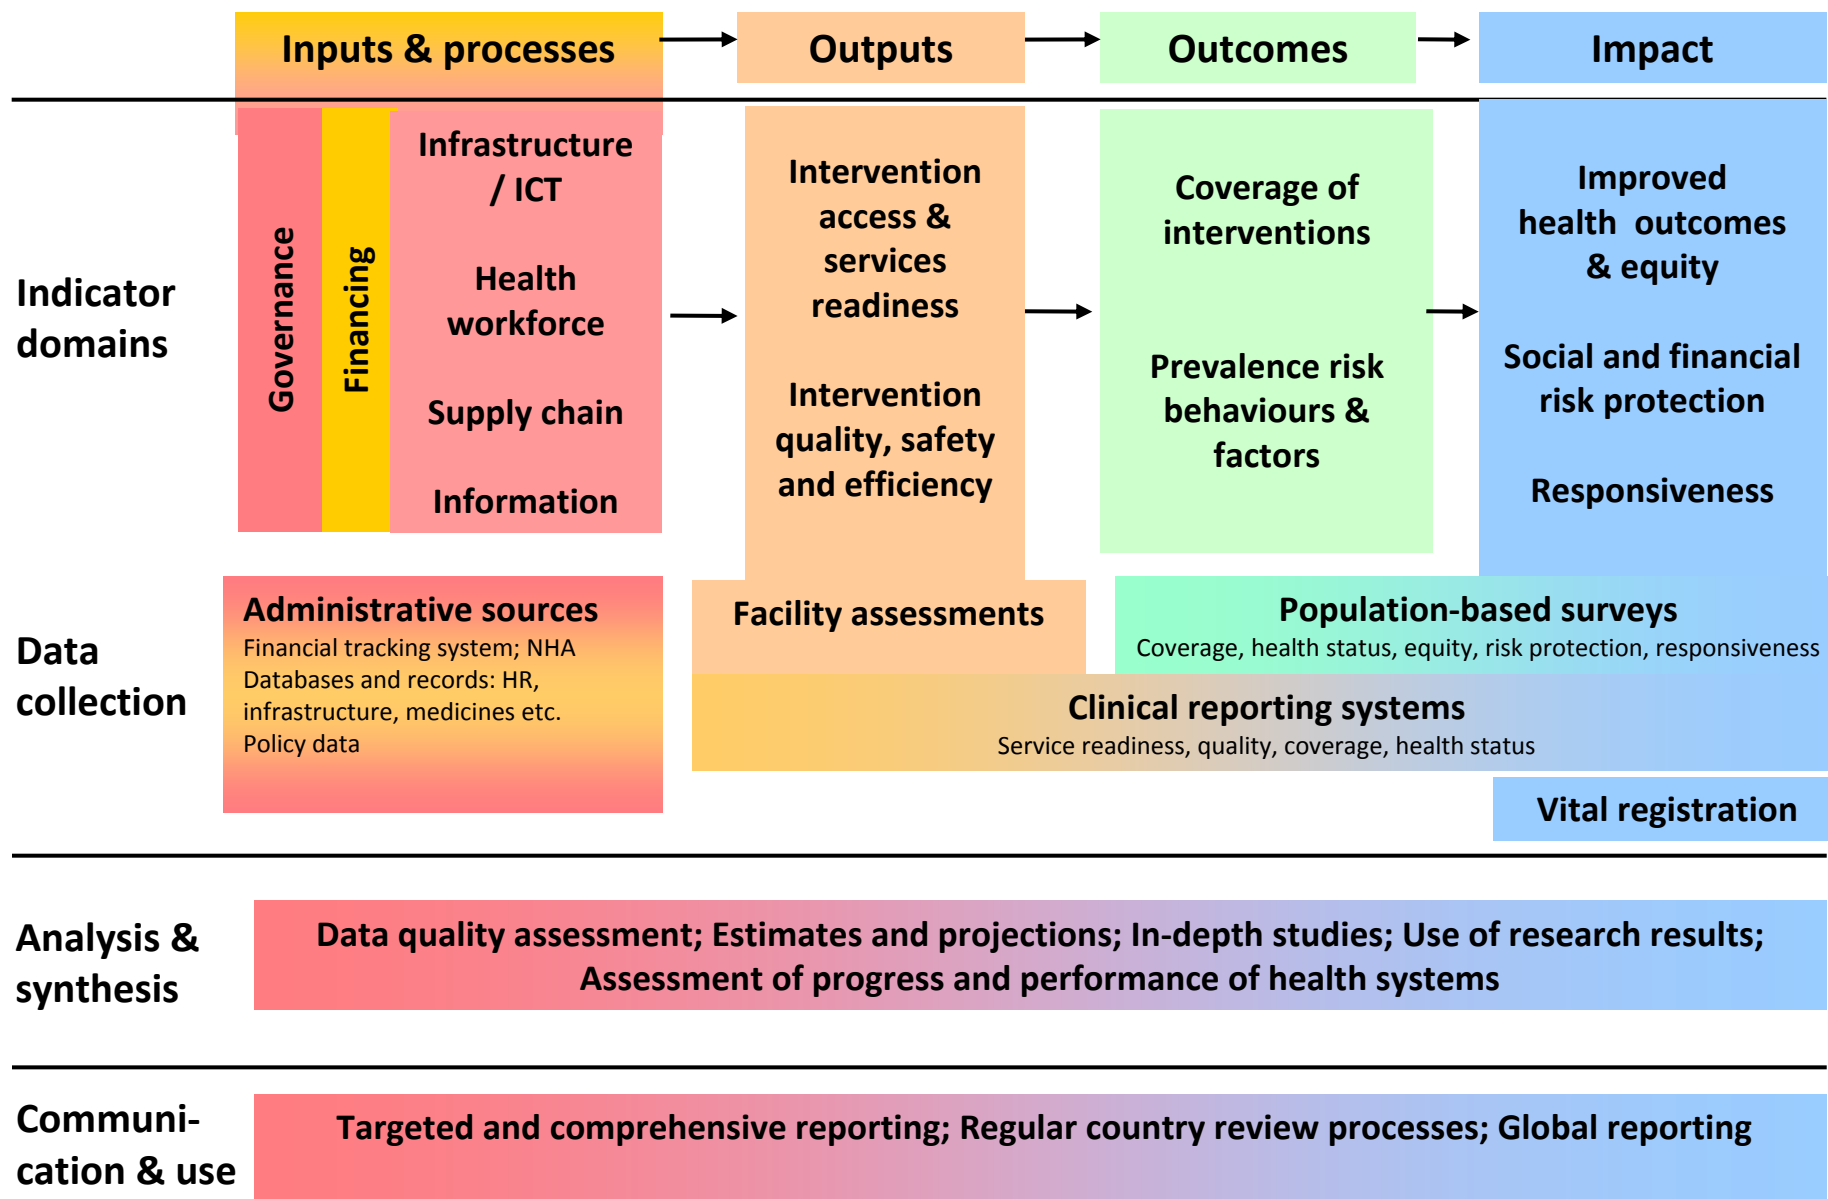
Inputs & processes

Outputs

Outcomes

Impact

Indicator domains

Governance

Financing

Infrastructure / ICT

Health workforce

Supply chain

Information

Intervention access & services readiness

Intervention quality, safety and efficiency

Coverage of interventions

Prevalence risk behaviours & factors

Improved health outcomes & equity

Social and financial risk protection

Responsiveness

Data collection

Administrative sources
Financial tracking system; NHA
Databases and records: HR, infrastructure, medicines etc.
Policy data

Facility assessments

Population-based surveys
Coverage, health status, equity, risk protection, responsiveness

Clinical reporting systems
Service readiness, quality, coverage, health status

Vital registration

Analysis & synthesis

Data quality assessment; Estimates and projections; In-depth studies; Use of research results; Assessment of progress and performance of health systems

Communication & use

Targeted and comprehensive reporting; Regular country review processes; Global reporting